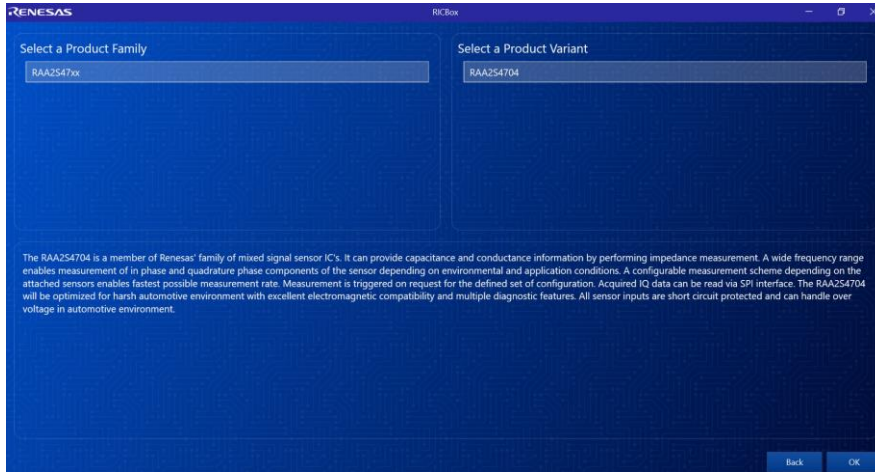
RENESAS

RICBox

Select a Product Family

RAA2S47xx

Select a Product Variant

RAA2S4704

The RAA2S4704 is a member of Renesas' family of mixed signal sensor IC's. It can provide capacitance and conductance information by performing impedance measurement. A wide frequency range enables measurement of in phase and quadrature phase components of the sensor depending on environmental and application conditions. A configurable measurement scheme depending on the attached sensors enables fastest possible measurement rate. Measurement is triggered on request for the defined set of configuration. Acquired IQ data can be read via SPI interface. The RAA2S4704 will be optimized for harsh automotive environment with excellent electromagnetic compatibility and multiple diagnostic features. All sensor inputs are short circuit protected and can handle over voltage in automotive environment.

Back

OK